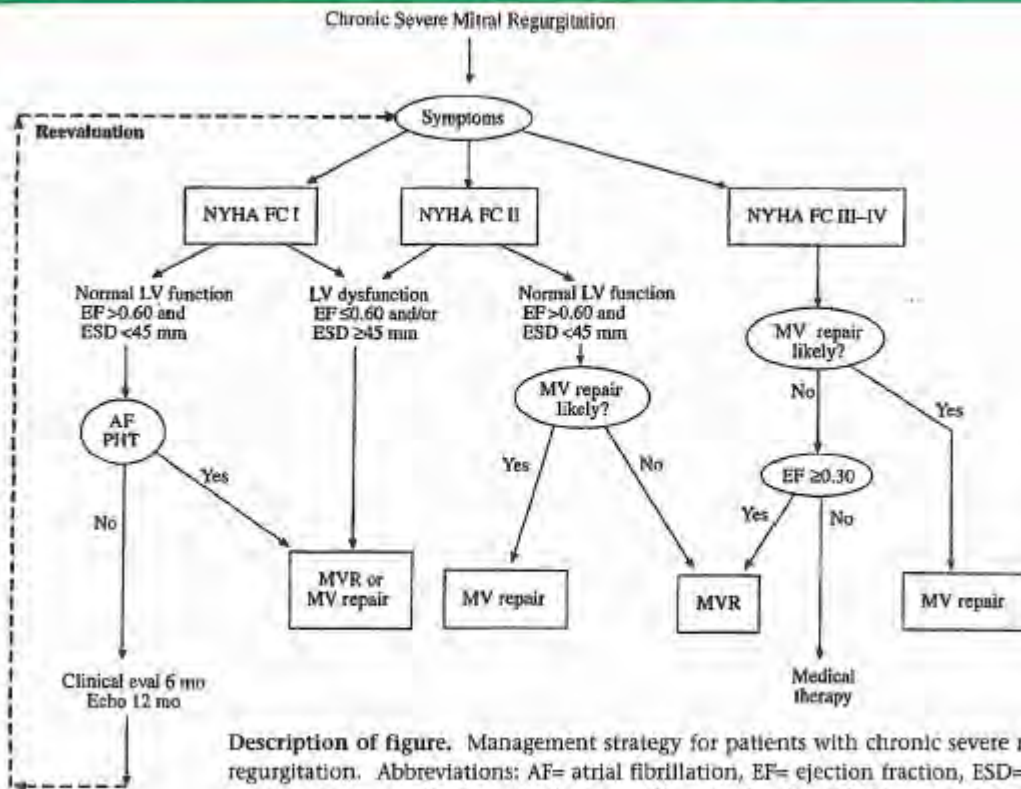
Chronic Severe Mitral Regurgitation

Reevaluation

Symptoms

NYHA FC I

NYHA FC II

NYHA FC III–IV

Normal LV function EF >0.60 and ESD <45 mm

LV dysfunction EF ≤0.60 and/or ESD ≥45 mm

Normal LV function EF >0.60 and ESD <45 mm

MV repair likely?

AF PHT

Yes

No

MV repair likely?

Yes

No

No

Yes

EF ≥0.30

Yes

No

MVR or MV repair

MV repair

MVR

MV repair

Clinical eval 6 mo Echo 12 mo

Medical therapy

**Description of figure.** Management strategy for patients with chronic severe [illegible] regurgitation. Abbreviations: AF= atrial fibrillation, EF= ejection fraction, ESD= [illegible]